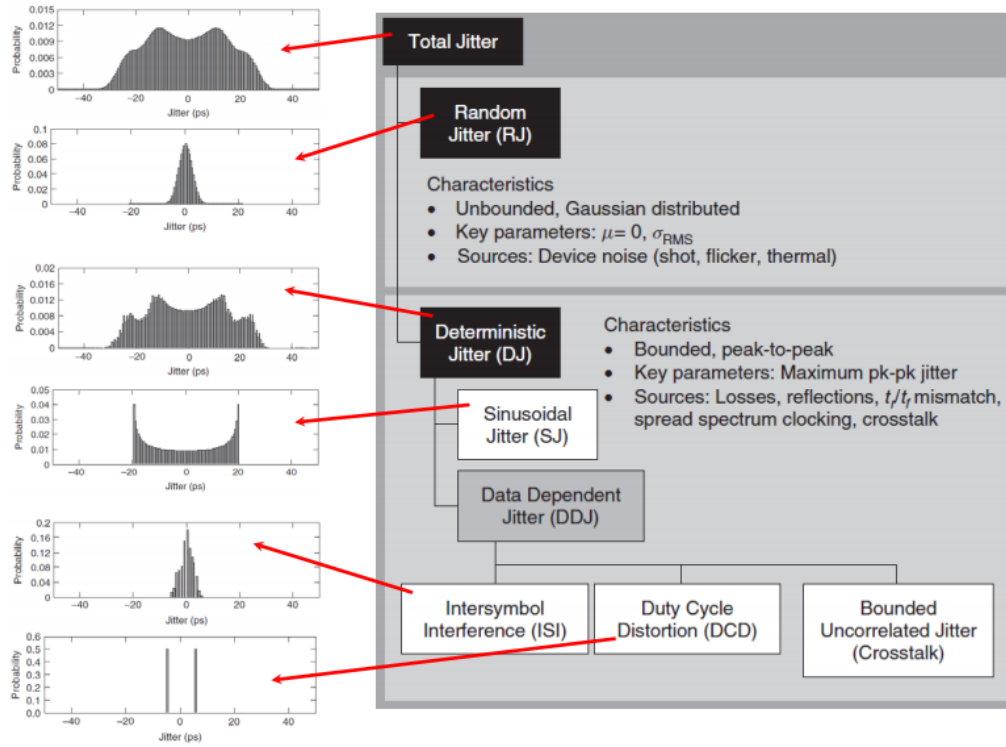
Probability
0.015
0.012
0.009
0.006
0.003
0
−40
−20
0
20
40
Jitter (ps)

Total Jitter

Probability
0.1
0.08
0.06
0.04
0.02
0
−40
−20
0
20
40
Jitter (ps)

Random Jitter (RJ)

Characteristics
• Unbounded, Gaussian distributed
• Key parameters: $\mu = 0$, $\sigma_{RMS}$
• Sources: Device noise (shot, flicker, thermal)

Probability
0.02
0.016
0.012
0.008
0.004
0
−40
−20
0
20
40
Jitter (ps)

Deterministic Jitter (DJ)

Characteristics
• Bounded, peak-to-peak
• Key parameters: Maximum pk-pk jitter
• Sources: Losses, reflections, $t_r/t_f$ mismatch, spread spectrum clocking, crosstalk

Probability
0.05
0.04
0.03
0.02
0.01
0
−40
−20
0
20
40
Jitter (ps)

Sinusoidal Jitter (SJ)

Data Dependent Jitter (DDJ)

Probability
0.2
0.16
0.12
0.08
0.04
0
−40
−20
0
20
40
Jitter (ps)

Intersymbol Interference (ISI)

Duty Cycle Distortion (DCD)

Bounded Uncorrelated Jitter (Crosstalk)

Probability
0.6
0.5
0.4
0.3
0.2
0.1
0.0
−40
−20
0
20
40
Jitter (ps)